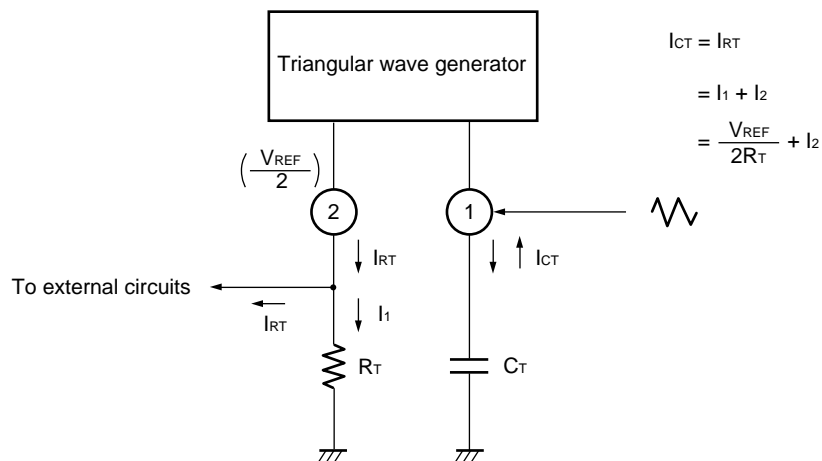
Triangular wave generator

$I_{CT} = I_{RT}$

$= I_1 + I_2$

$= \frac{V_{REF}}{2R_T} + I_2$

$\left(\frac{V_{REF}}{2}\right)$

2

1

$I_{RT}$

$I_{CT}$

To external circuits

$I_{RT}$

$I_1$

$R_T$

$C_T$